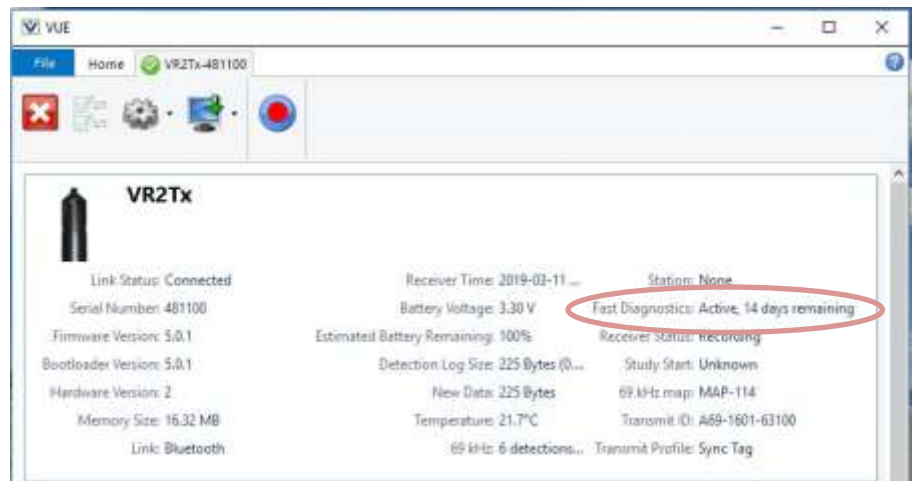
VUE

File Home VR2Tx-481100

VR2Tx

Link Status: Connected
Serial Number: 481100
Firmware Version: 5.0.1
Bootloader Version: 5.0.1
Hardware Version: 2
Memory Size: 16.32 MB
Link: Bluetooth

Receiver Time: 2019-03-11 ...
Battery Voltage: 3.30 V
Estimated Battery Remaining: 100%
Detection Log Size: 225 Bytes (0...
New Data: 225 Bytes
Temperature: 21.7°C
69 kHz: 6 detections...

Station: None
Fast Diagnostics: Active, 14 days remaining
Receiver Status: Recording
Study Start: Unknown
69 kHz map: MAP-114
Transmit ID: A69-1601-63100
Transmit Profile: Sync Tag